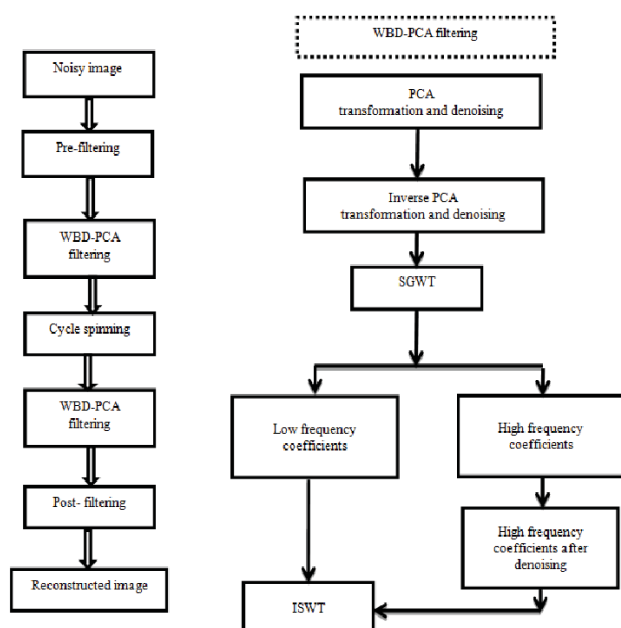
Noisy image

Pre-filtering

WBD-PCA filtering

Cycle spinning

WBD-PCA filtering

Post- filtering

Reconstructed image

WBD-PCA filtering

PCA transformation and denoising

Inverse PCA transformation and denoising

SGWT

Low frequency coefficients

High frequency coefficients

High frequency coefficients after denoising

ISWT